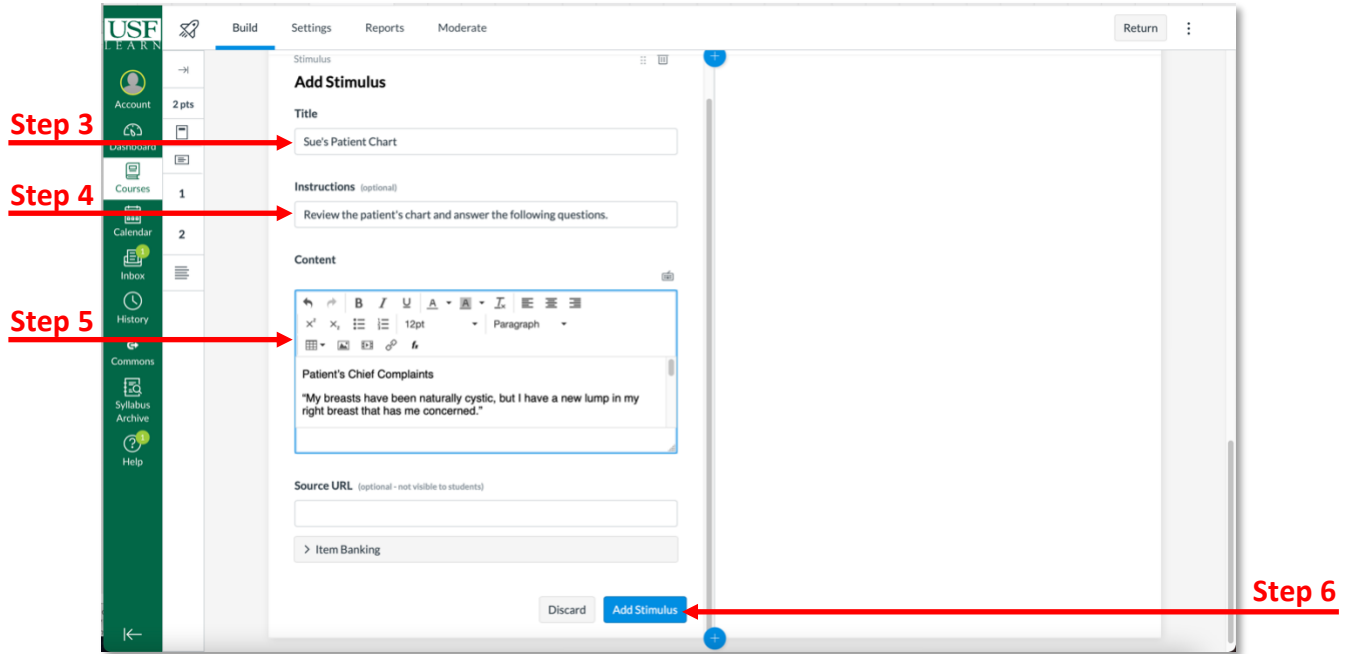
USF LEARN

Account

Dashboard

Courses

Calendar

1
Inbox

History

Commons

Syllabus Archive

1
Help

Build Settings Reports Moderate

Return

2 pts

1

2

Stimulus

Add Stimulus

Step 3

Title

Sue's Patient Chart

Step 4

Instructions (optional)

Review the patient's chart and answer the following questions.

Content

Step 5

12pt Paragraph

Patient's Chief Complaints

"My breasts have been naturally cystic, but I have a new lump in my right breast that has me concerned."

Source URL (optional - not visible to students)

> Item Banking

Discard Add Stimulus

Step 6